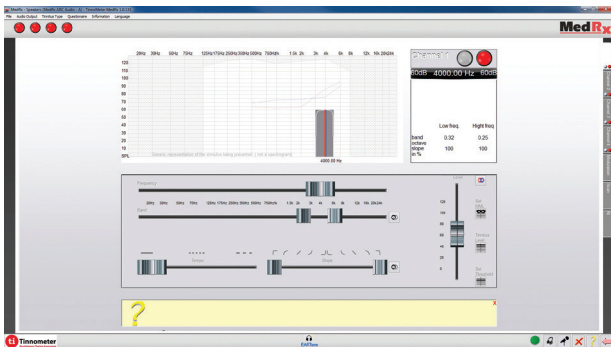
MedRx - Speakers (MedRx USB Audio) - TinnitusMeter MedRx 1.0.0
File Audio Output Tinnitus Type Questionnaire Information Language

MedRx

20Hz 30Hz 50Hz 70Hz 120Hz 175Hz 250Hz 350Hz 500Hz 700Hz 1k 1.5k 2k 3k 4k 6k 8k 12k 16k 20kHz

120
110
100
90
80
70
60
50
40
30
20
10
SPL

Generic representation of the stimulus being presented, not a spectrogram

4000.00 Hz

Channel 1

60dB 4000.00 Hz 60dB

| | Low freq | Hight freq |
|---|---|---|
| band octave | 0.32 | 0.25 |
| slope in % | 100 | 100 |

Frequency
20Hz 30Hz 50Hz 70Hz 120Hz 175Hz 250Hz 350Hz 500Hz 700Hz 1.5k 2k 3k 4k 6k 8k 12k 16k 20kHz
Band

Sweps
Slope

Level
120
100
80
60
40
20
0

Set PNS
Tinnitus Level
Set Threshold

?

Tinnometer

EARTone